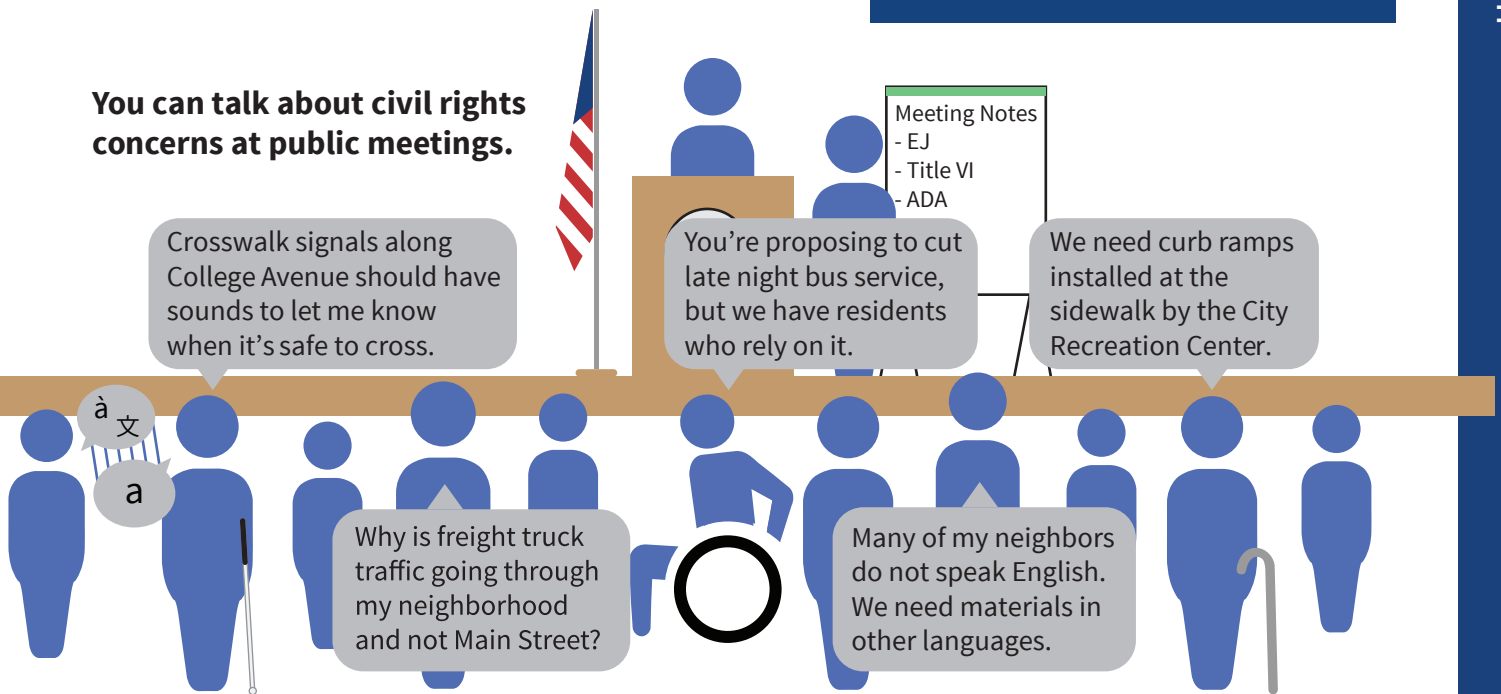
You can talk about civil rights concerns at public meetings.

Meeting Notes
- EJ
- Title VI
- ADA

Crosswalk signals along College Avenue should have sounds to let me know when it's safe to cross.

You're proposing to cut late night bus service, but we have residents who rely on it.

We need curb ramps installed at the sidewalk by the City Recreation Center.

à 文

a

Why is freight truck traffic going through my neighborhood and not Main Street?

Many of my neighbors do not speak English. We need materials in other languages.